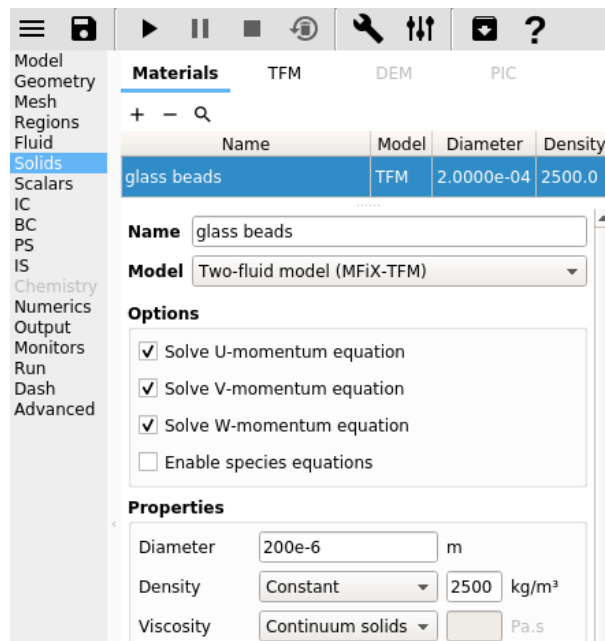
Model
Geometry
Mesh
Regions
Fluid
Solids
Scalars
IC
BC
PS
IS
Chemistry
Numerics
Output
Monitors
Run
Dash
Advanced

Materials TFM DEM PIC

+ − 

| Name | Model | Diameter | Density |
|---|---|---|---|
| glass beads | TFM | 2.0000e-04 | 2500.0 |

Name glass beads
Model Two-fluid model (MFiX-TFM)

Options
✓ Solve U-momentum equation
✓ Solve V-momentum equation
✓ Solve W-momentum equation
Enable species equations

Properties
Diameter 200e-6 m
Density Constant 2500 kg/m³
Viscosity Continuum solids Pa.s